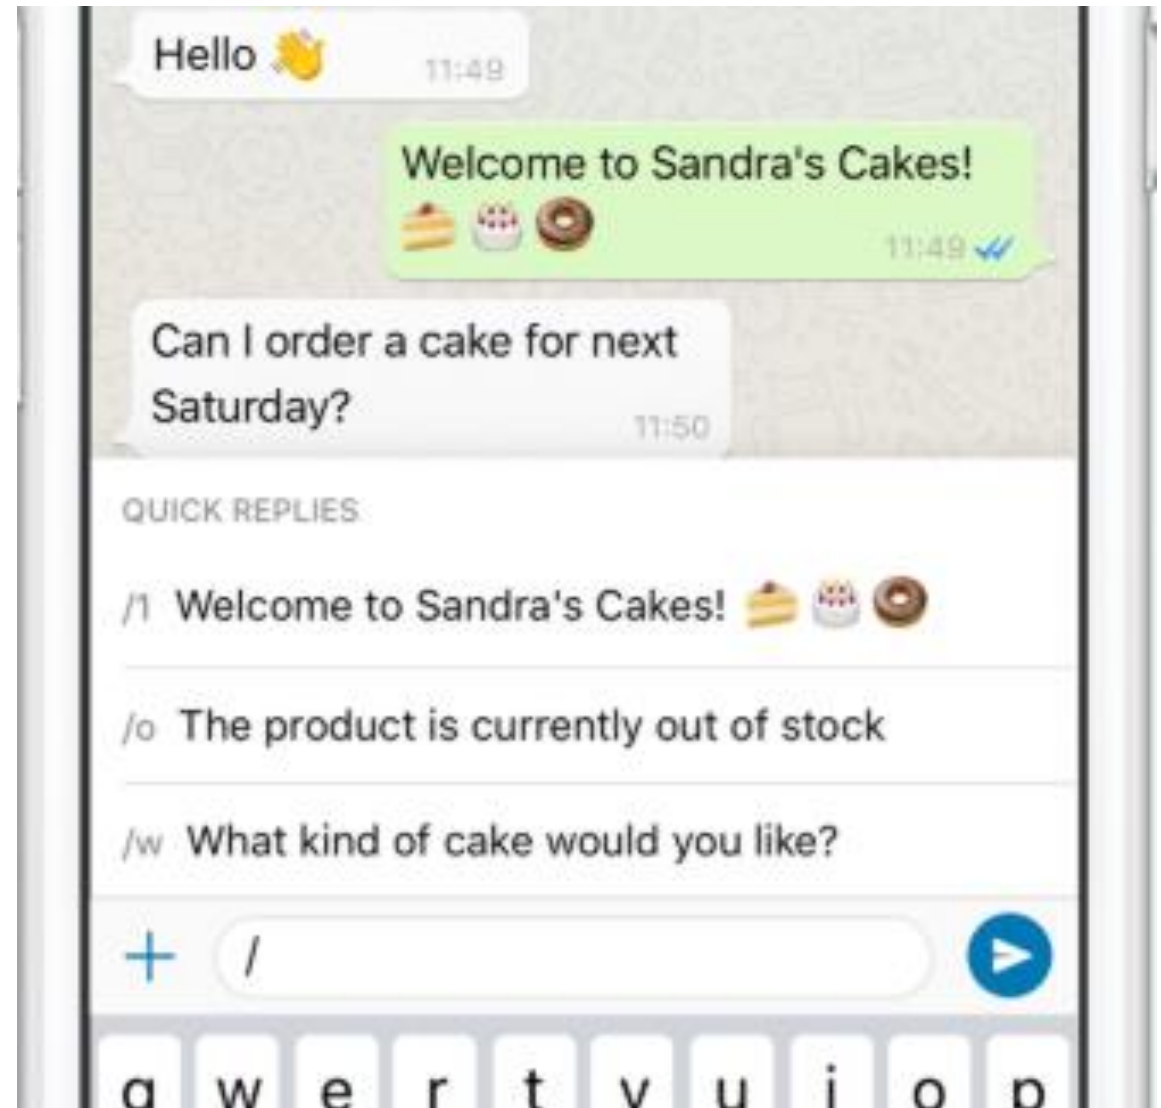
Hello 👋 11:49

Welcome to Sandra's Cakes! 🍰🎂🍩 11:49

Can I order a cake for next Saturday? 11:50

QUICK REPLIES

/1 Welcome to Sandra's Cakes! 🍰🎂🍩

/o The product is currently out of stock

/w What kind of cake would you like?

+ /

q w e r t y u i o p